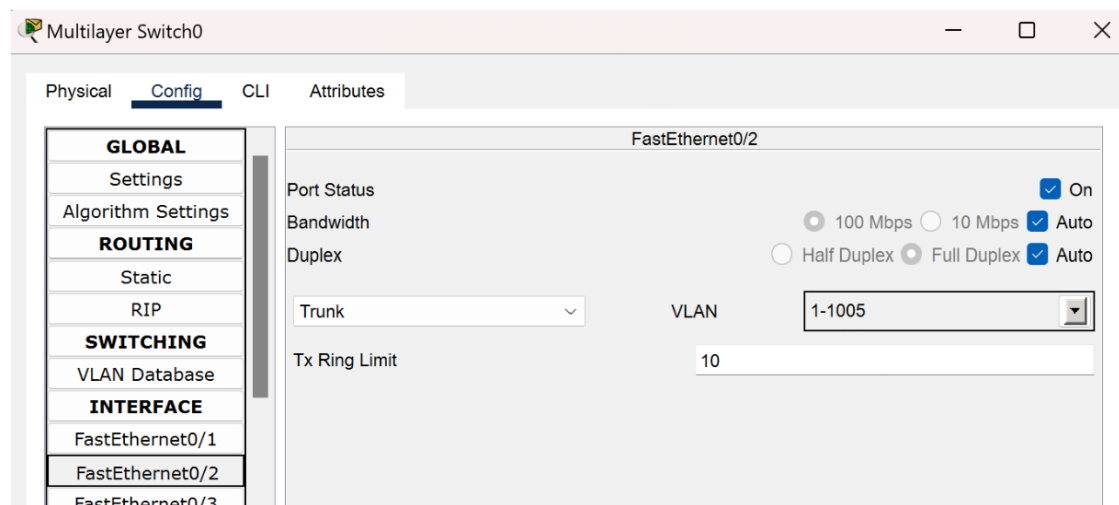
Multilayer Switch0

Physical Config CLI Attributes

GLOBAL
Settings
Algorithm Settings
ROUTING
Static
RIP
SWITCHING
VLAN Database
INTERFACE
FastEthernet0/1
FastEthernet0/2
FastEthernet0/3

FastEthernet0/2

Port Status
On
Bandwidth
100 Mbps 10 Mbps Auto
Duplex
Half Duplex Full Duplex Auto

Trunk
VLAN
1-1005

Tx Ring Limit
10